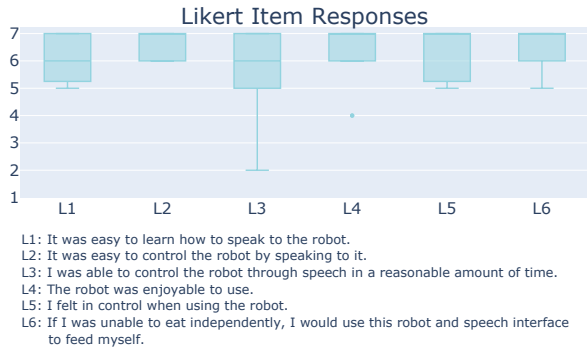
Likert Item Responses

7
6
5
4
3
2
1

L1 L2 L3 L4 L5 L6

L1: It was easy to learn how to speak to the robot.
L2: It was easy to control the robot by speaking to it.
L3: I was able to control the robot through speech in a reasonable amount of time.
L4: The robot was enjoyable to use.
L5: I felt in control when using the robot.
L6: If I was unable to eat independently, I would use this robot and speech interface to feed myself.